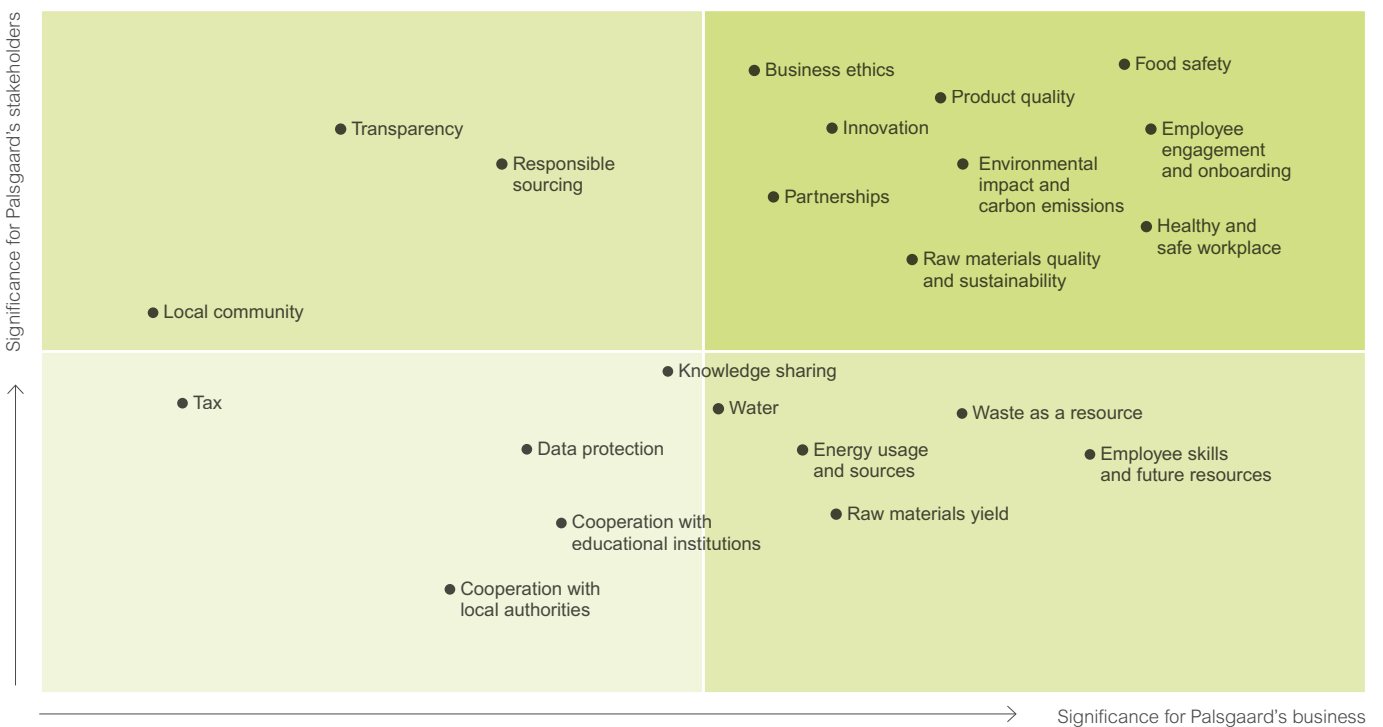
Significance for Palsgaard's stakeholders

Transparency

Responsible sourcing

Local community

Business ethics

Food safety

Product quality

Innovation

Employee engagement and onboarding

Environmental impact and carbon emissions

Partnerships

Healthy and safe workplace

Raw materials quality and sustainability

Tax

Knowledge sharing

Water

Waste as a resource

Data protection

Energy usage and sources

Employee skills and future resources

Raw materials yield

Cooperation with educational institutions

Cooperation with local authorities

Significance for Palsgaard's business